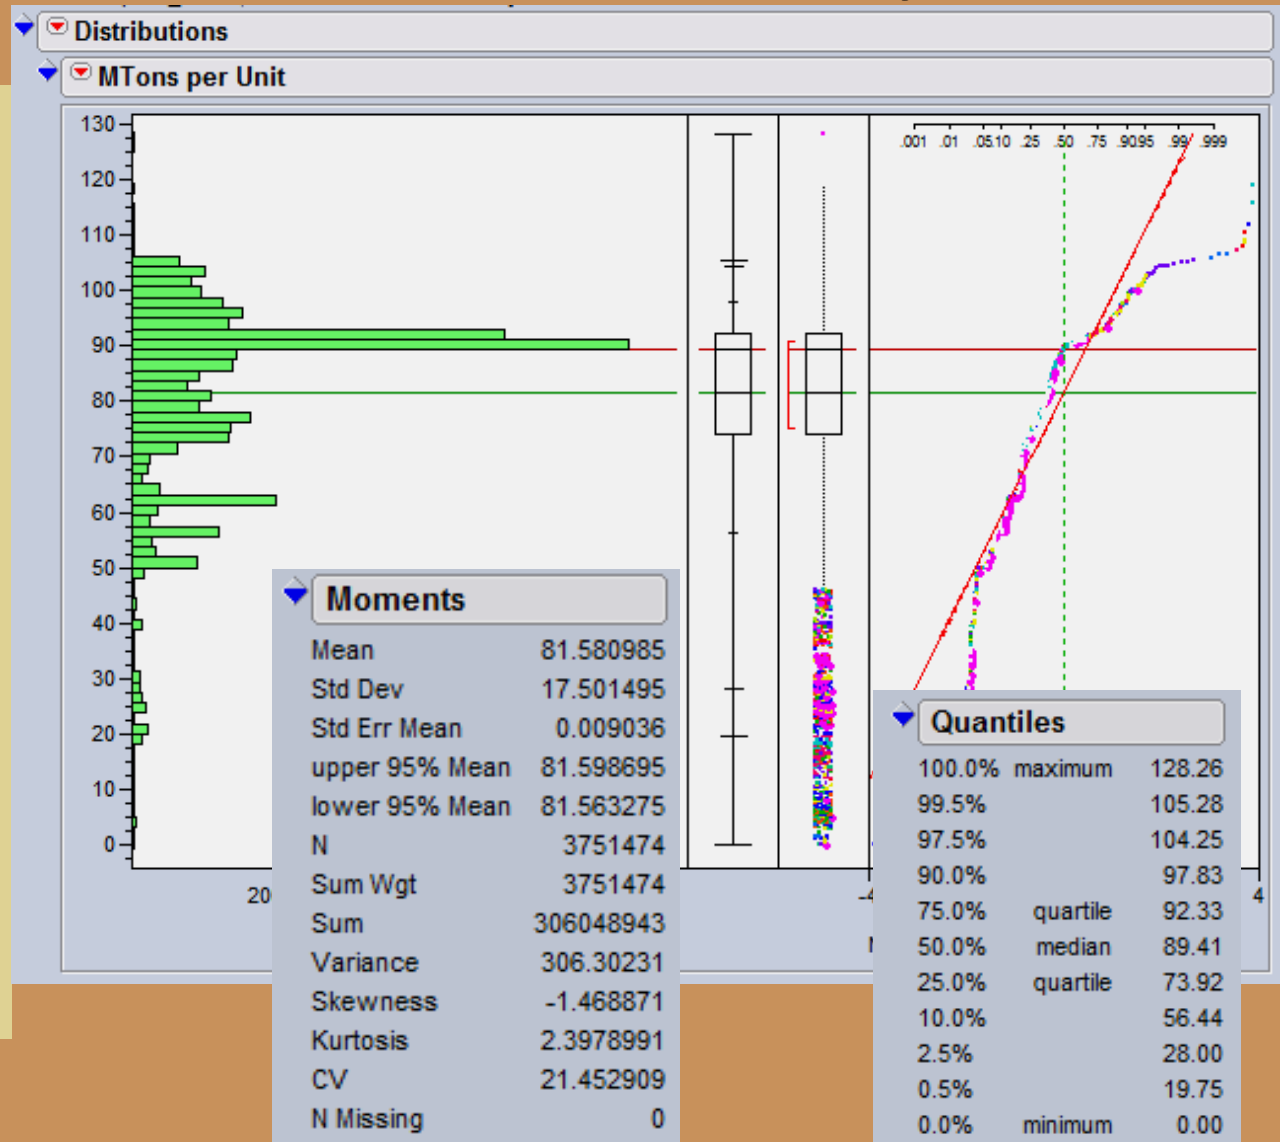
Distributions

MTons per Unit

130
120
110
100
90
80
70
60
50
40
30
20
10
0

20

.001 .01 .05 .10 .25 .50 .75 .90 .95 .99 .999

-4

4

Moments

| | |
|---|---|
| Mean | 81.580985 |
| Std Dev | 17.501495 |
| Std Err Mean | 0.009036 |
| upper 95% Mean | 81.598695 |
| lower 95% Mean | 81.563275 |
| N | 3751474 |
| Sum Wgt | 3751474 |
| Sum | 306048943 |
| Variance | 306.30231 |
| Skewness | -1.468871 |
| Kurtosis | 2.3978991 |
| CV | 21.452909 |
| N Missing | 0 |

Quantiles

| | | |
|---|---|---|
| 100.0% | maximum | 128.26 |
| 99.5% | | 105.28 |
| 97.5% | | 104.25 |
| 90.0% | | 97.83 |
| 75.0% | quartile | 92.33 |
| 50.0% | median | 89.41 |
| 25.0% | quartile | 73.92 |
| 10.0% | | 56.44 |
| 2.5% | | 28.00 |
| 0.5% | | 19.75 |
| 0.0% | minimum | 0.00 |